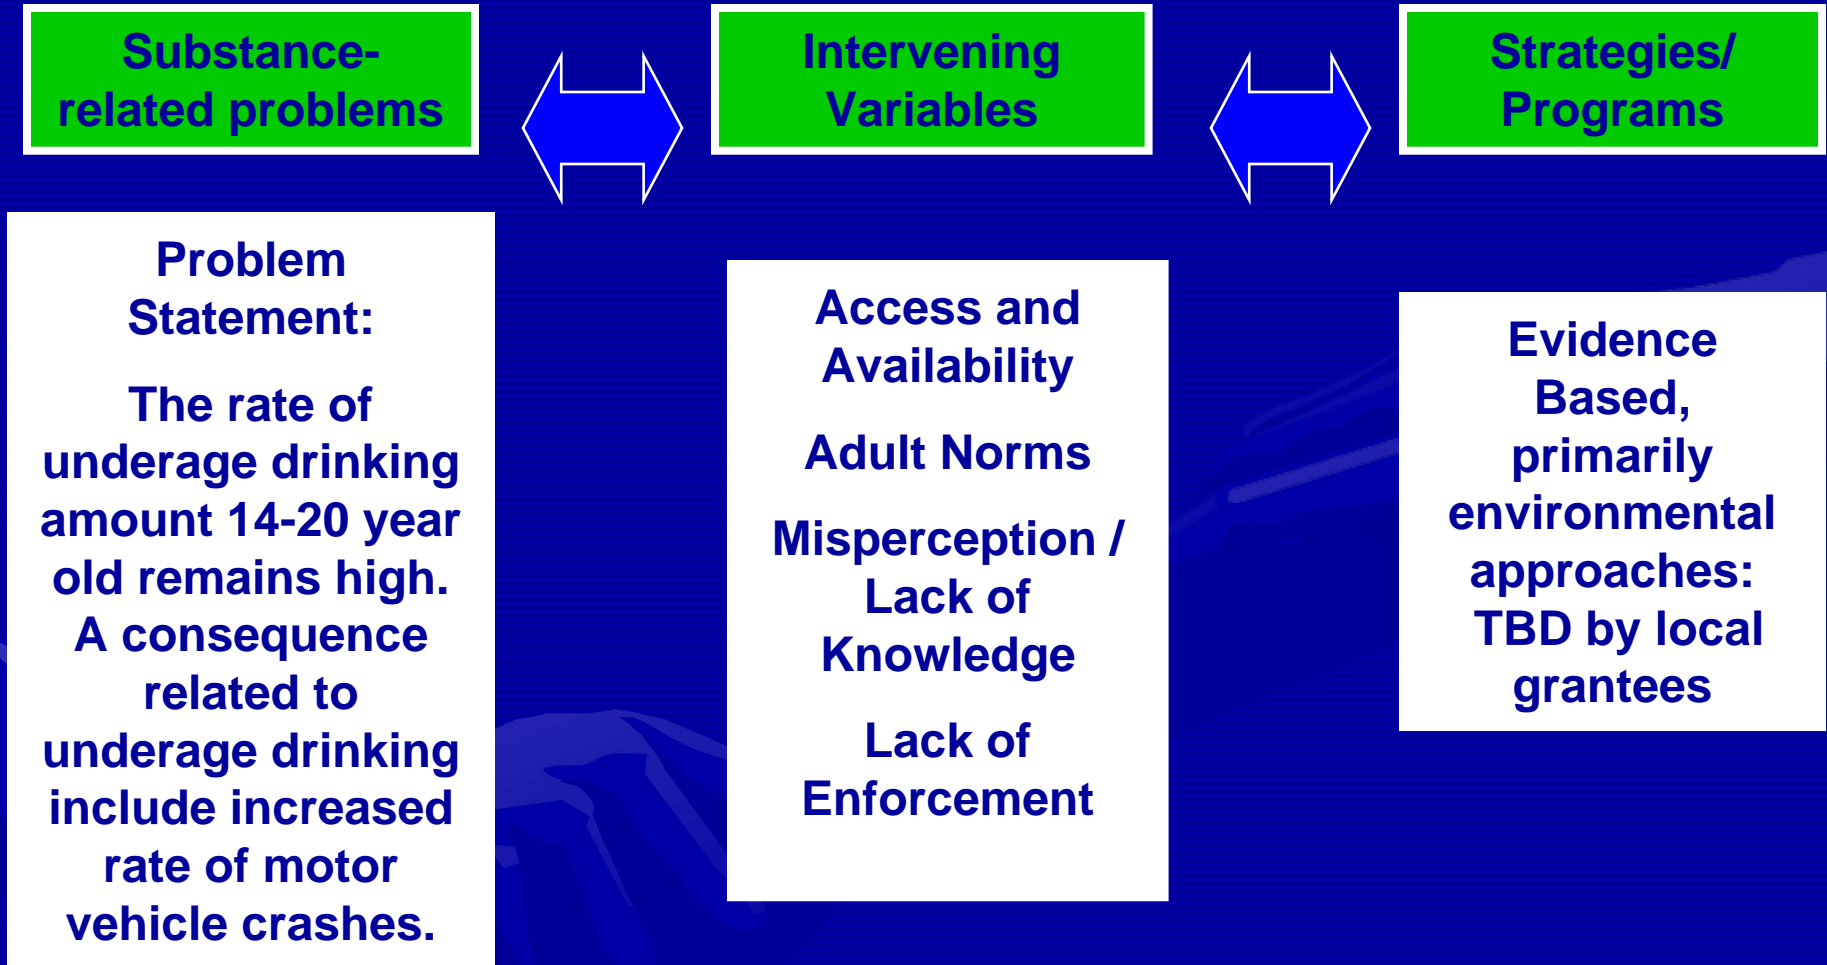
Substance-related problems

Intervening Variables

Strategies/ Programs

Problem Statement:

The rate of underage drinking amount 14-20 year old remains high. A consequence related to underage drinking include increased rate of motor vehicle crashes.

Access and Availability

Adult Norms

Misperception / Lack of Knowledge

Lack of Enforcement

Evidence Based, primarily environmental approaches: TBD by local grantees